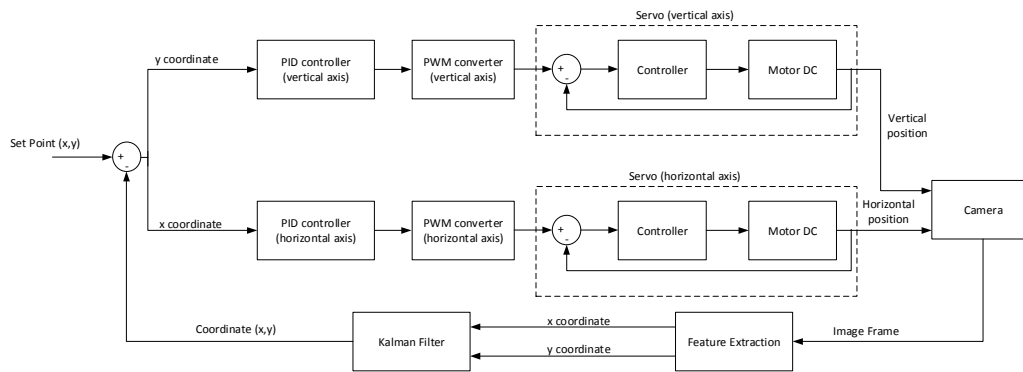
Servo (vertical axis)

y coordinate

PID controller (vertical axis)

PWM converter (vertical axis)

+
-

Controller

Motor DC

Vertical position

Set Point (x,y)

+
-

Servo (horizontal axis)

x coordinate

PID controller (horizontal axis)

PWM converter (horizontal axis)

+
-

Controller

Motor DC

Horizontal position

Camera

Coordinate (x,y)

Kalman Filter

x coordinate

y coordinate

Feature Extraction

Image Frame